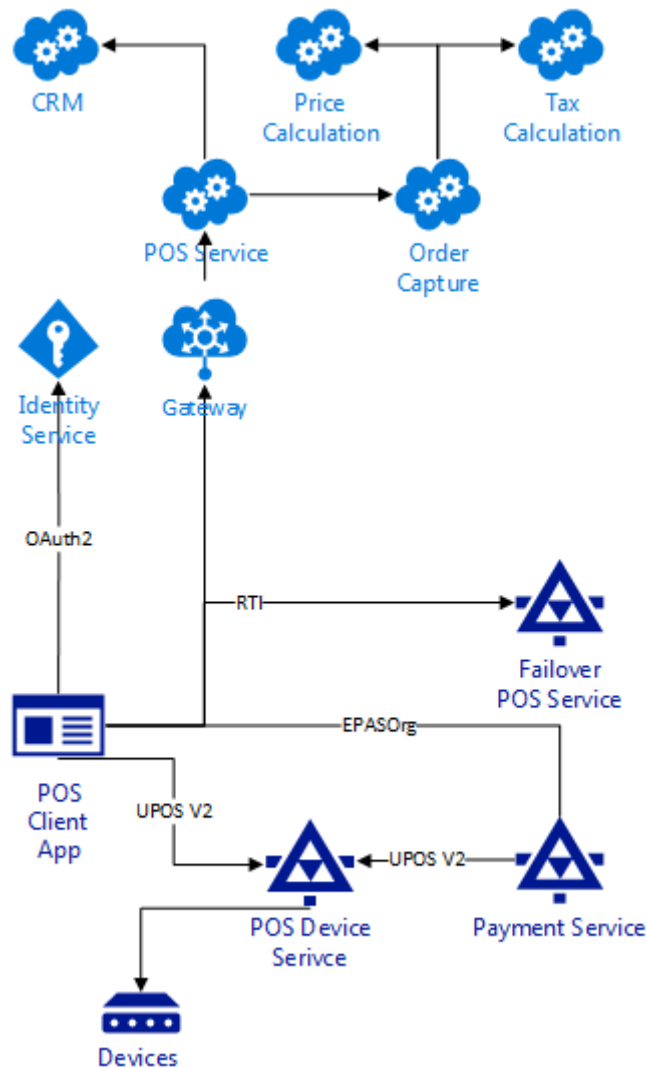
CRM

Price Calculation

Tax Calculation

POS Service

Order Capture

Identity Service

Gateway

OAuth2

RTI

Failover POS Service

EPASOrg

POS Client App

UPOS V2

UPOS V2

POS Device Serivce

Payment Service

Devices